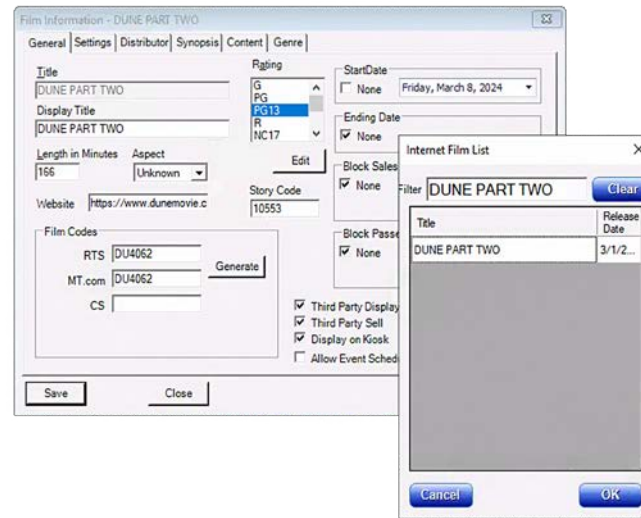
Film Information - DUNE PART TWO

General | Settings | Distributor | Synopsis | Content | Genre

Title
DUNE PART TWO
Display Title
DUNE PART TWO
Length in Minutes
166
Aspect
Unknown
Website https://www.dunemovie.c

Rating
G
PG
PG13
R
NC17
Edit
Story Code
10553

StartDate
None Friday, March 8, 2024
Ending Date
None
Block Sales
None
Block Passe
None

Film Codes
RTS DU4062
MT.com DU4062
Generate
CS

Third Party Display
Third Party Sell
Display on Kiosk
Allow Event Sched

Save
Close

Internet Film List
Filter DUNE PART TWO
Clear

| Title | Release Date |
|---|---|
| DUNE PART TWO | 3/1/2... |

Cancel
OK